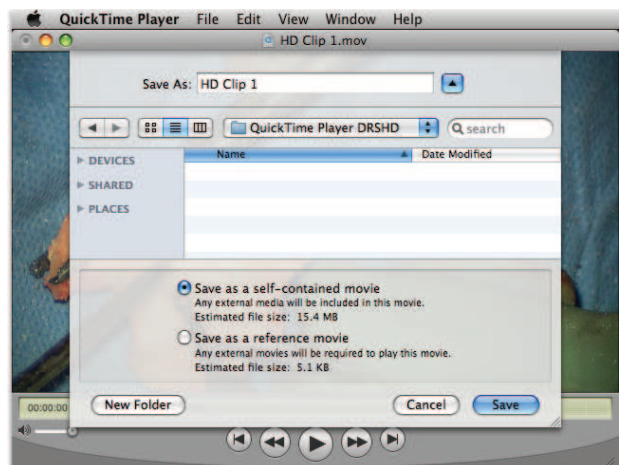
QuickTime Player File Edit View Window Help

HD Clip 1.mov

Save As: HD Clip 1

QuickTime Player DRSHD

search

DEVICES

SHARED

PLACES

Name

Date Modified

Save as a self-contained movie
Any external media will be included in this movie.
Estimated file size: 15.4 MB

Save as a reference movie
Any external movies will be required to play this movie.
Estimated file size: 5.1 KB

New Folder

Cancel

Save

00:00:00